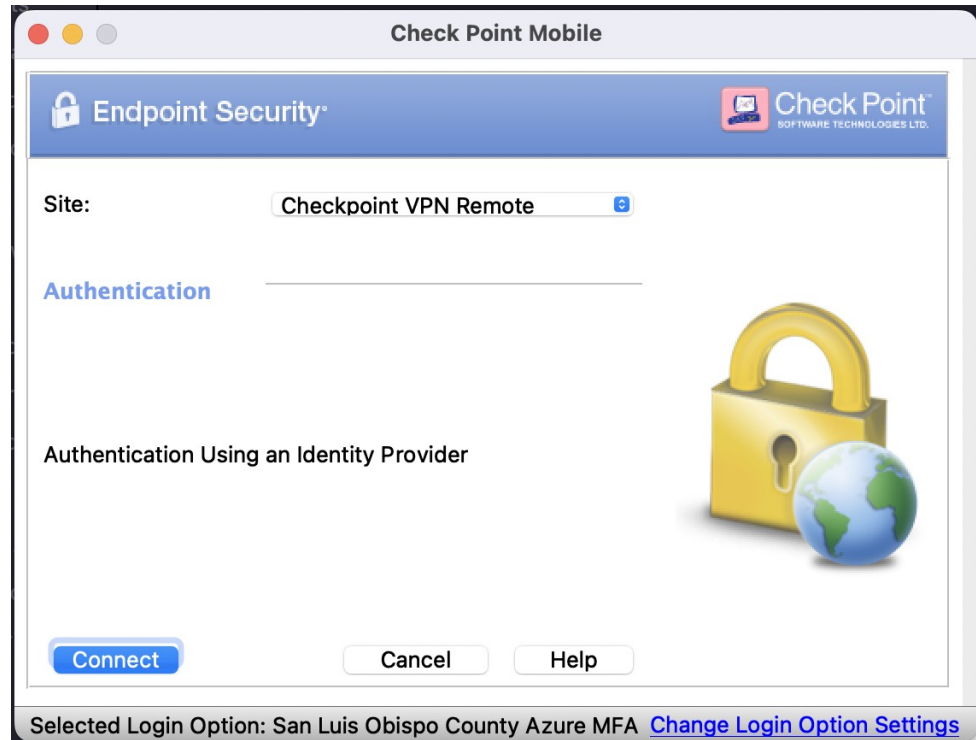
Check Point Mobile

Endpoint Security

Check Point
SOFTWARE TECHNOLOGIES LTD.

Site: Checkpoint VPN Remote

Authentication

Authentication Using an Identity Provider

Connect Cancel Help

Selected Login Option: San Luis Obispo County Azure MFA Change Login Option Settings